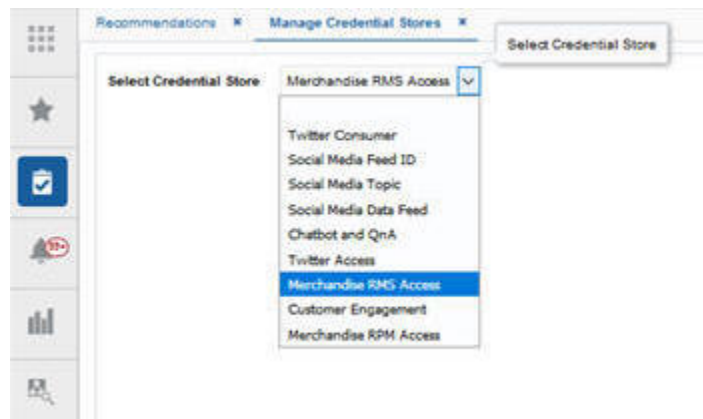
Recommendations ✖ Manage Credential Stores ✖

Select Credential Store

Select Credential Store Merchandise RMS Access

Twitter Consumer
Social Media Feed ID
Social Media Topic
Social Media Data Feed
Chatbot and QnA
Twitter Access
Merchandise RMS Access
Customer Engagement
Merchandise RPM Access

99+